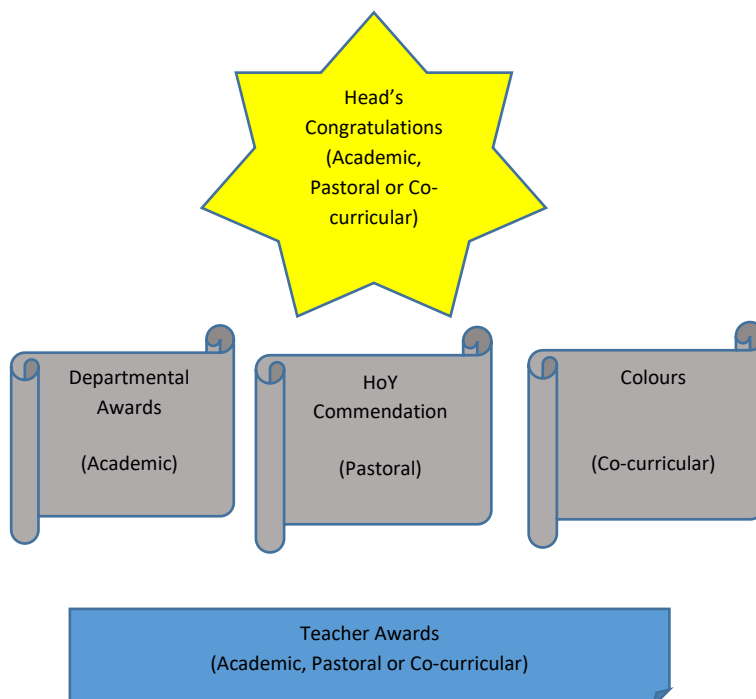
Head’s Congratulations (Academic, Pastoral or Co-curricular)

Departmental Awards

(Academic)

HoY Commendation

(Pastoral)

Colours

(Co-curricular)

Teacher Awards
(Academic, Pastoral or Co-curricular)